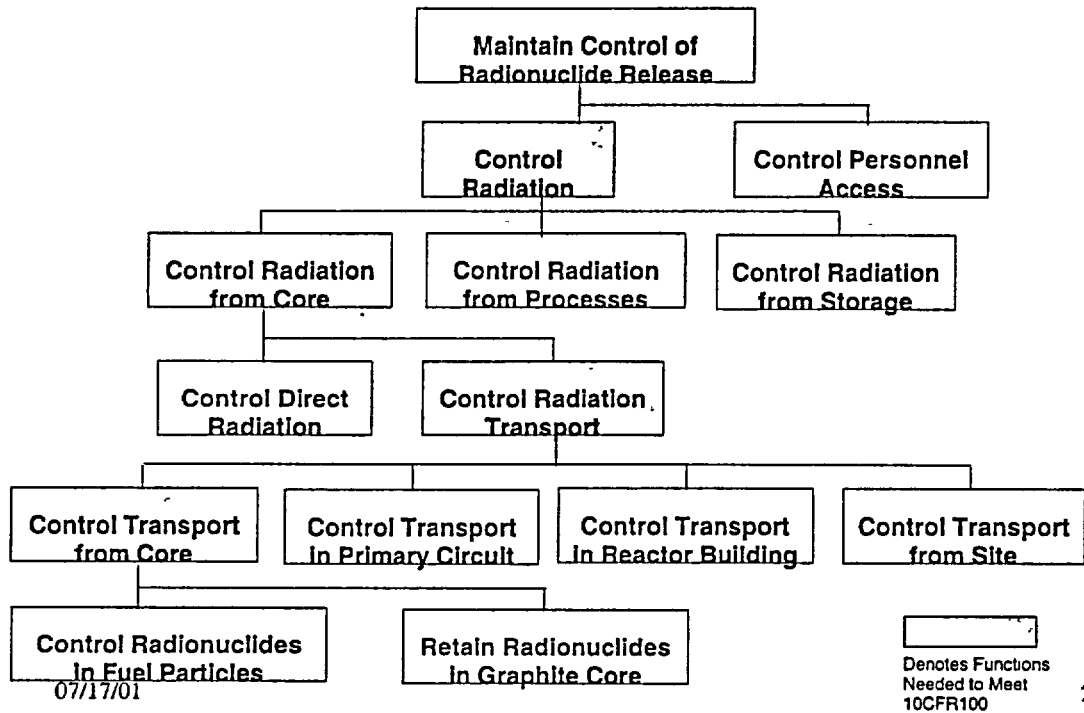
Maintain Control of Radionuclide Release

Control Radiation

Control Personnel Access

Control Radiation from Core

Control Radiation from Processes

Control Radiation from Storage

Control Direct Radiation

Control Radiation Transport

Control Transport from Core

Control Transport in Primary Circuit

Control Transport in Reactor Building

Control Transport from Site

Control Radionuclides in Fuel Particles

Retain Radionuclides in Graphite Core

Denotes Functions Needed to Meet 10CFR100

07/17/01

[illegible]